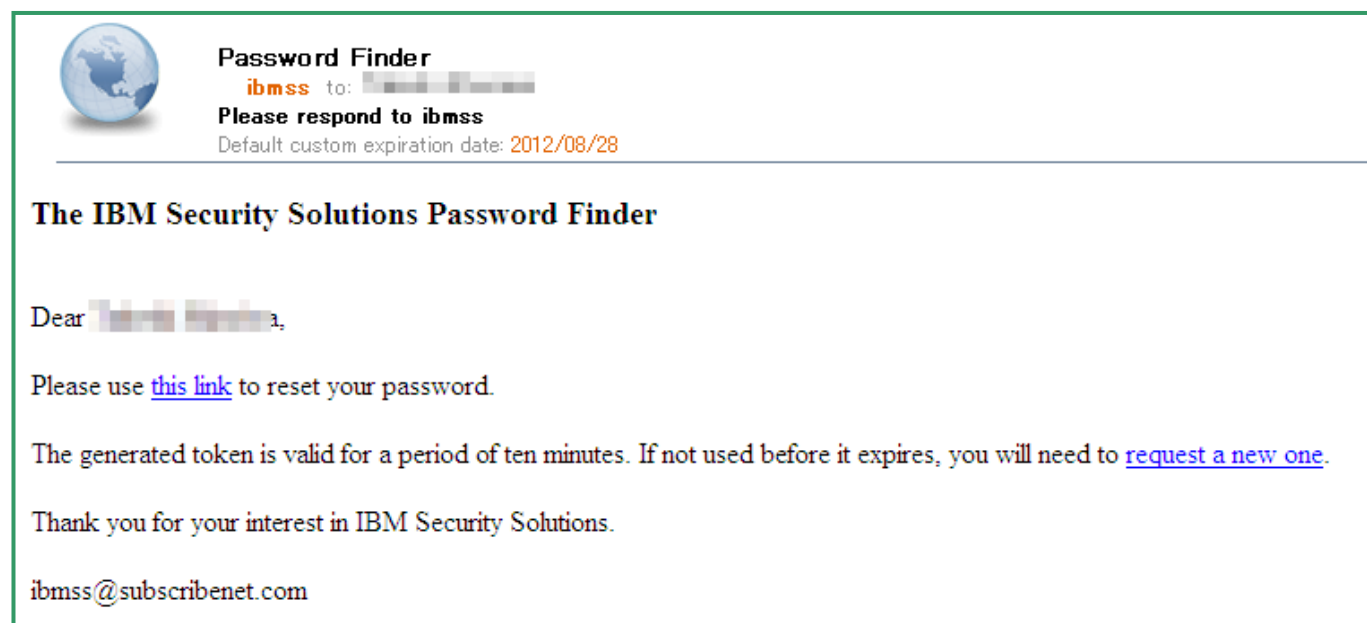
Password Finder
ibmss to: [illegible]
Please respond to ibmss
Default custom expiration date: 2012/08/28

The IBM Security Solutions Password Finder

Dear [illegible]a,

Please use this link to reset your password.

The generated token is valid for a period of ten minutes. If not used before it expires, you will need to request a new one.

Thank you for your interest in IBM Security Solutions.

ibmss@subscribenet.com